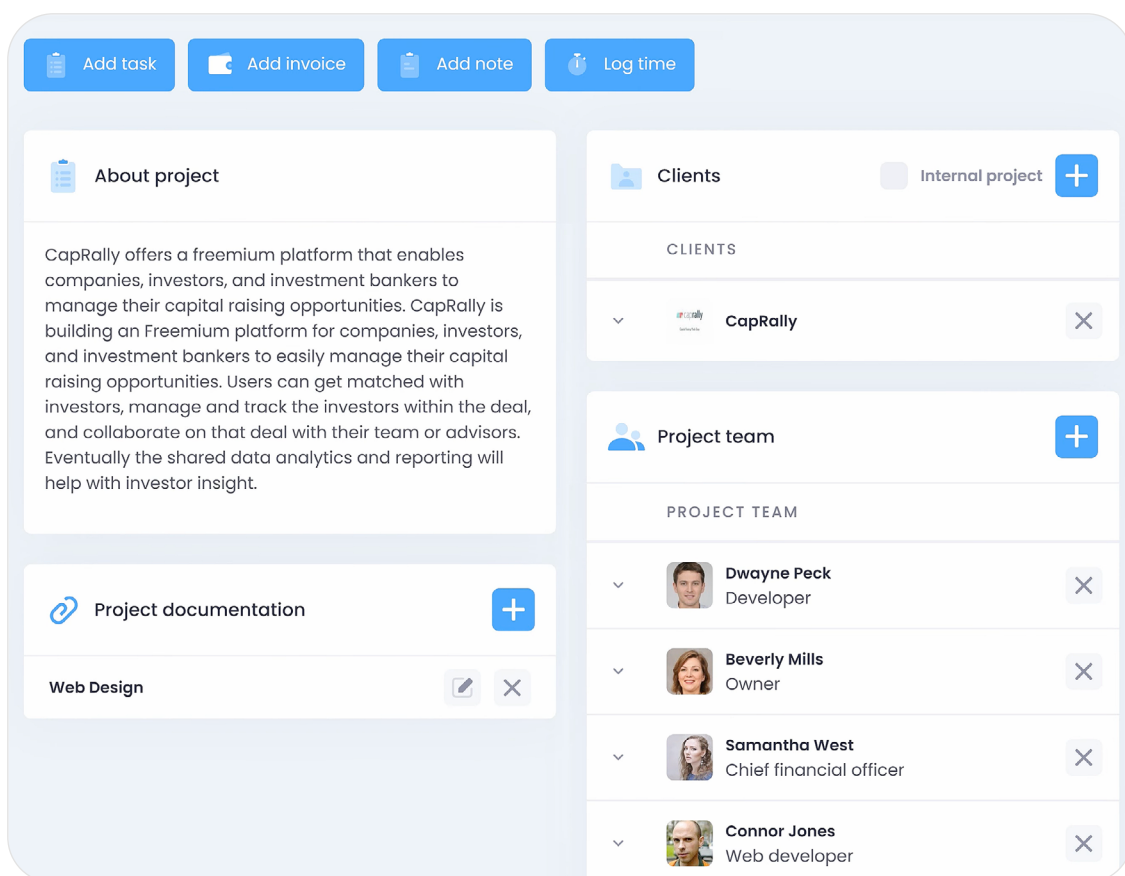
Add task Add invoice Add note Log time

About project

CapRally offers a freemium platform that enables companies, investors, and investment bankers to manage their capital raising opportunities. CapRally is building an Freemium platform for companies, investors, and investment bankers to easily manage their capital raising opportunities. Users can get matched with investors, manage and track the investors within the deal, and collaborate on that deal with their team or advisors. Eventually the shared data analytics and reporting will help with investor insight.

Project documentation

Web Design

Clients

Internal project

CLIENTS

CapRally

Project team

PROJECT TEAM

Dwayne Peck
Developer

Beverly Mills
Owner

Samantha West
Chief financial officer

Connor Jones
Web developer